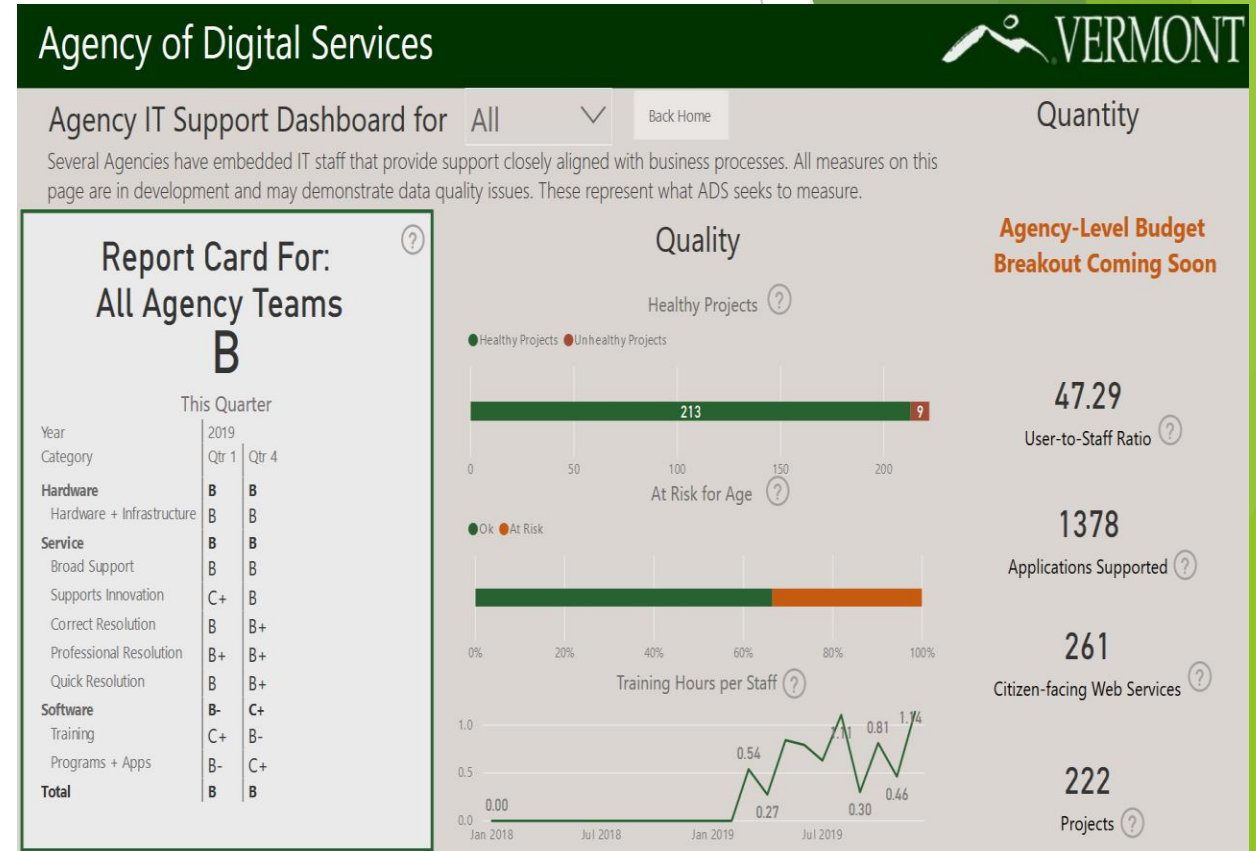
Agency of Digital Services

VERMONT

Agency IT Support Dashboard for All

Back Home

Quantity

Several Agencies have embedded IT staff that provide support closely aligned with business processes. All measures on this page are in development and may demonstrate data quality issues. These represent what ADS seeks to measure.

?

Report Card For:
All Agency Teams
B

This Quarter

| Year | 2019 | |
|---|---|---|
| Category | Qtr 1 | Qtr 4 |
| **Hardware** | **B** | **B** |
| Hardware + Infrastructure | B | B |
| **Service** | **B** | **B** |
| Broad Support | B | B |
| Supports Innovation | C+ | B |
| Correct Resolution | B | B+ |
| Professional Resolution | B+ | B+ |
| Quick Resolution | B | B+ |
| **Software** | **B-** | **C+** |
| Training | C+ | B- |
| Programs + Apps | B- | C+ |
| **Total** | **B** | **B** |

Quality

Healthy Projects ?

Healthy Projects Unhealthy Projects

213 9

0 50 100 150 200

At Risk for Age ?

Ok At Risk

0% 20% 40% 60% 80% 100%

Training Hours per Staff ?

1.0
0.5
0.0

0.00 0.54 0.27 1.11 0.81 0.30 0.46 1.14

Jan 2018 Jul 2018 Jan 2019 Jul 2019

Agency-Level Budget Breakout Coming Soon

47.29
User-to-Staff Ratio ?

1378
Applications Supported ?

261
Citizen-facing Web Services ?

222
Projects ?